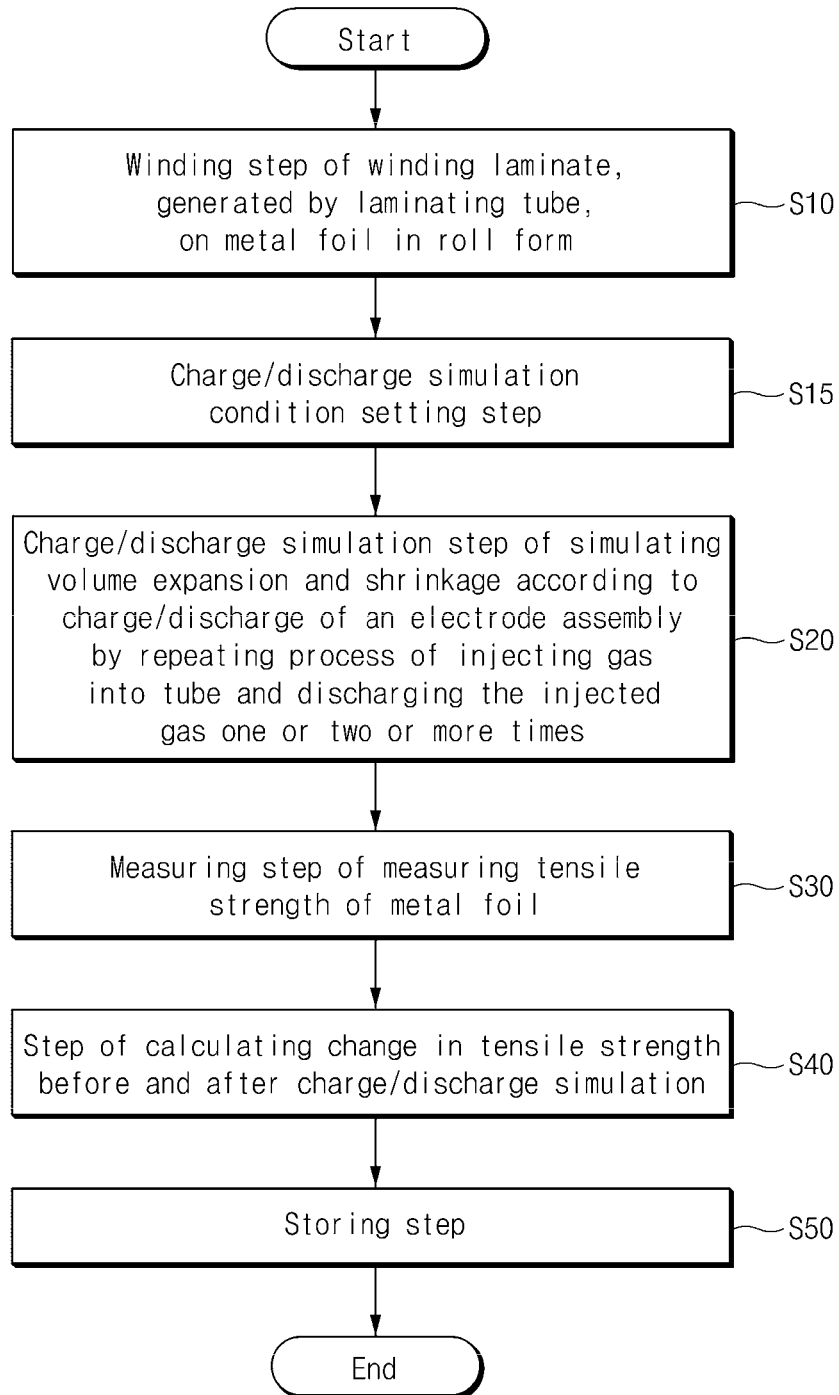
Start

Winding step of winding laminate, generated by laminating tube, on metal foil in roll form

S10

Charge/discharge simulation condition setting step

S15

Charge/discharge simulation step of simulating volume expansion and shrinkage according to charge/discharge of an electrode assembly by repeating process of injecting gas into tube and discharging the injected gas one or two or more times

S20

Measuring step of measuring tensile strength of metal foil

S30

Step of calculating change in tensile strength before and after charge/discharge simulation

S40

Storing step

S50

End